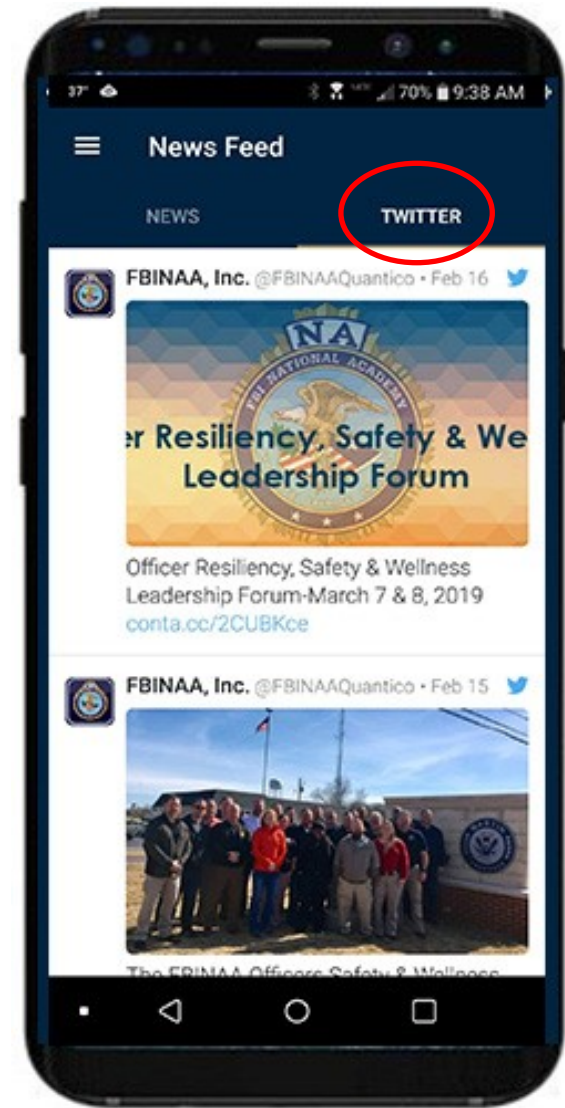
37° 70% 9:38 AM

News Feed

NEWS

TWITTER

FBINAA, Inc. @FBINAAQuantico • Feb 16

NA

FBI NATIONAL ACADEMY

r Resiliency, Safety & We Leadership Forum

Officer Resiliency, Safety & Wellness Leadership Forum-March 7 & 8, 2019 conta.cc/2CUBKce

FBINAA, Inc. @FBINAAQuantico • Feb 15

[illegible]